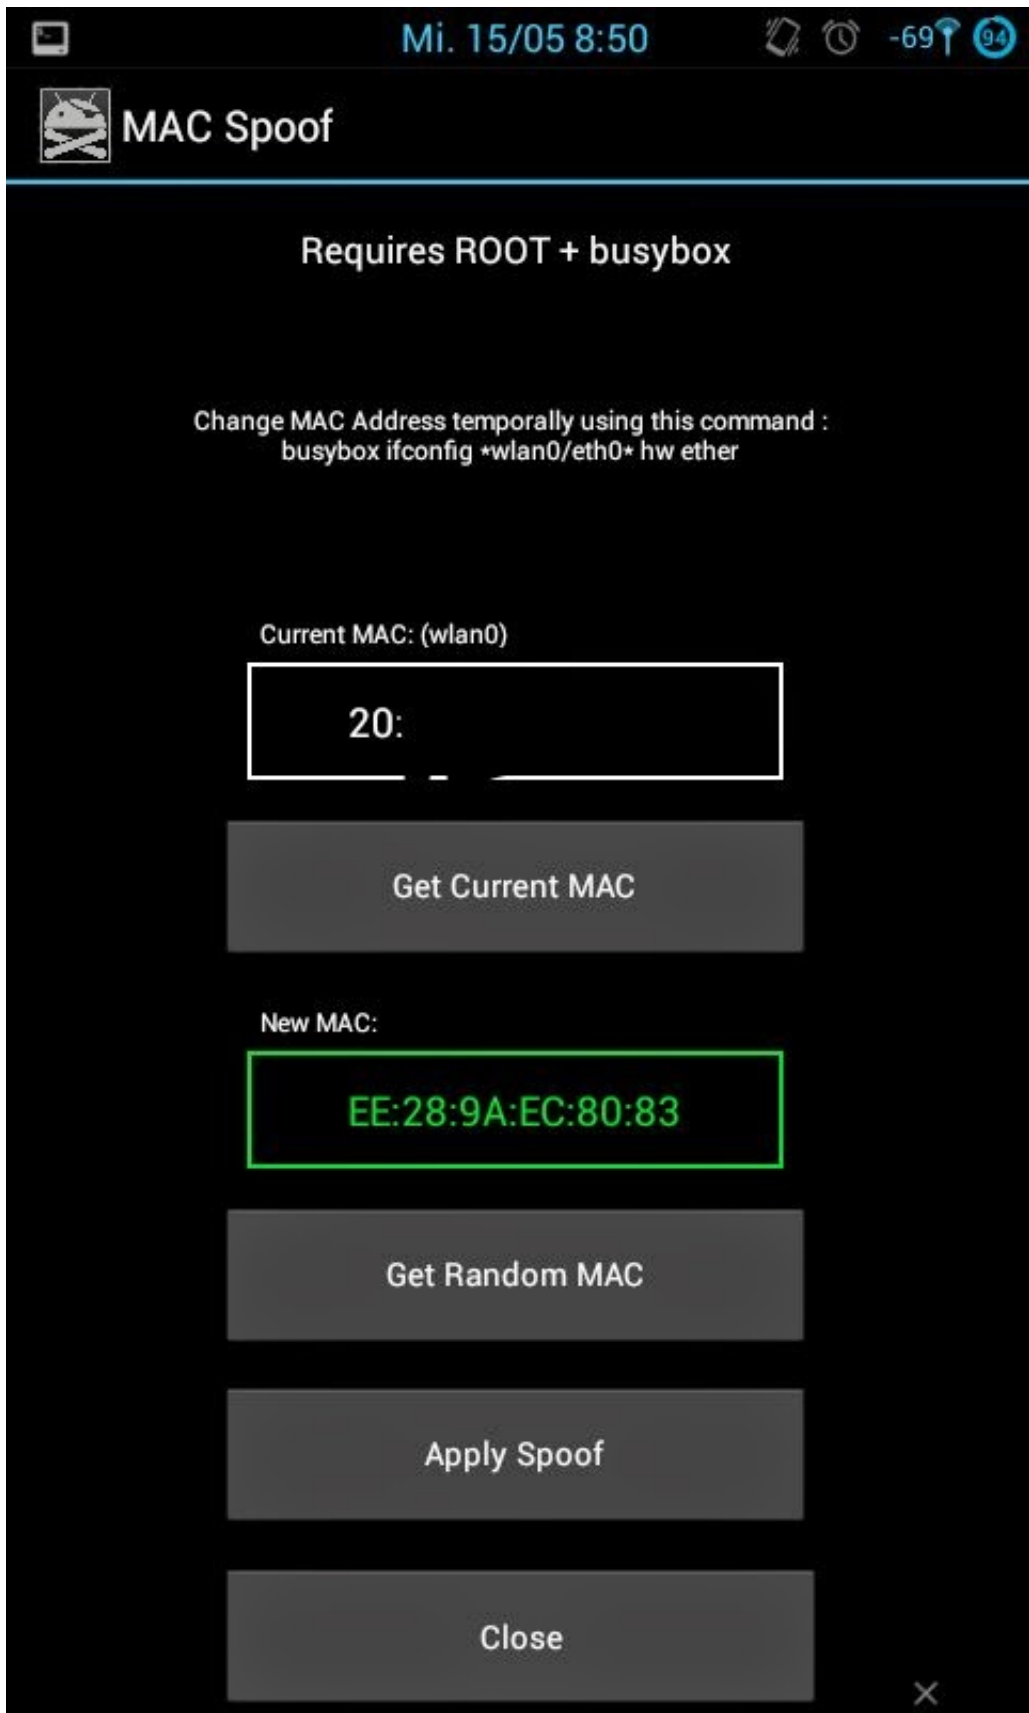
Mi. 15/05 8:50 -69 94

MAC Spoof

Requires ROOT + busybox

Change MAC Address temporally using this command : busybox ifconfig *wlan0/eth0* hw ether

Current MAC: (wlan0)

20: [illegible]

Get Current MAC

New MAC:

EE:28:9A:EC:80:83

Get Random MAC

Apply Spoof

Close